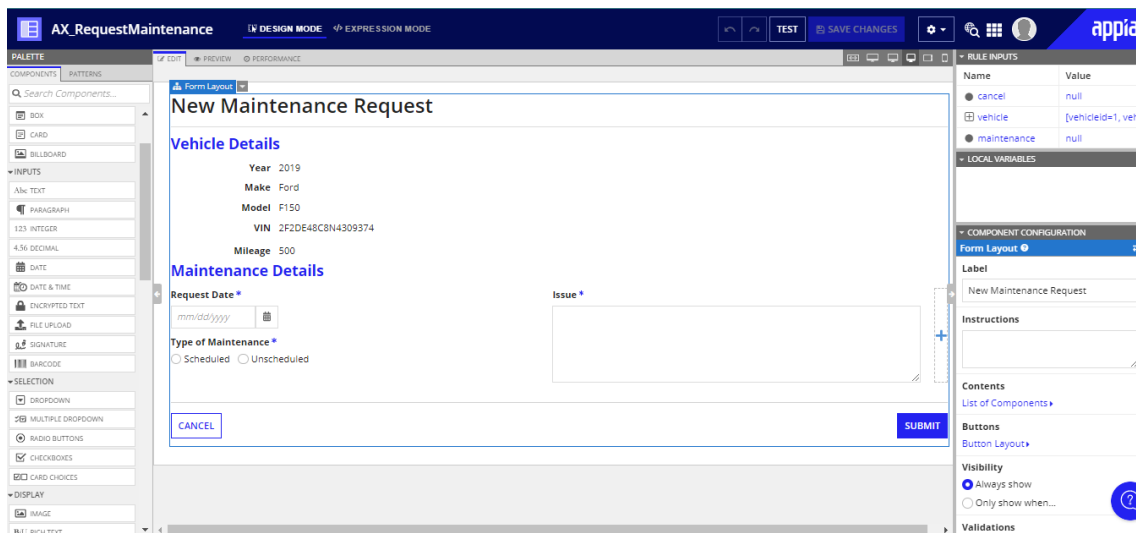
AX_RequestMaintenance DESIGN MODE EXPRESSION MODE TEST SAVE CHANGES appia

PALETTE
COMPONENTS PATTERNS
Search Components...
BOX
CARD
BILLBOARD
INPUTS
TEXT
PARAGRAPH
123 INTEGER
4.56 DECIMAL
DATE
DATE & TIME
ENCRYPTED TEXT
FILE UPLOAD
SIGNATURE
BARCODE
SELECTION
DROPDOWN
MULTIPLE DROPDOWN
RADIO BUTTONS
CHECKBOXES
CARD CHOICES
DISPLAY
IMAGE
RICH TEXT

EDIT PREVIEW PERFORMANCE

Form Layout
New Maintenance Request

Vehicle Details
Year 2019
Make Ford
Model F150
VIN 2F2DE48C8N4309374
Mileage 500

Maintenance Details
Request Date *
mm/dd/yyyy
Issue *
Type of Maintenance *
Scheduled Unscheduled

CANCEL
SUBMIT

RULE INPUTS
| Name | Value |
|---|---|
| cancel | null |
| vehicle | [vehicleid=1, veh |
| maintenance | null |

LOCAL VARIABLES

COMPONENT CONFIGURATION
Form Layout
Label
New Maintenance Request
Instructions
Contents
List of Components
Buttons
Button Layout
Visibility
Always show
Only show when...
Validations